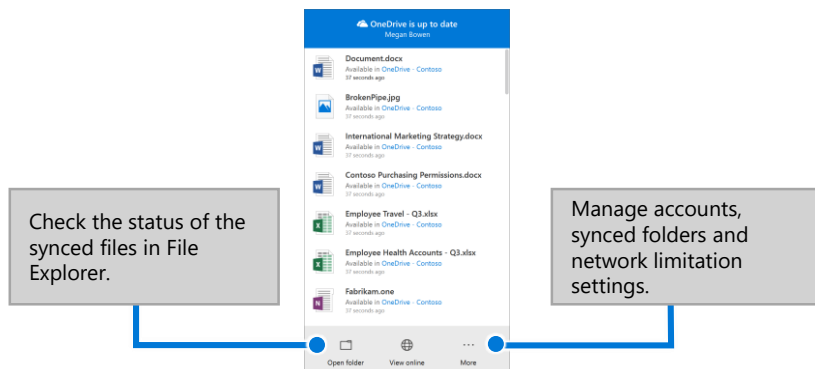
OneDrive is up to date
Megan Bowen

Document.docx
Available in OneDrive - Contoso
37 seconds ago

BrokenPipe.jpg
Available in OneDrive - Contoso
37 seconds ago

International Marketing Strategy.docx
Available in OneDrive - Contoso
37 seconds ago

Contoso Purchasing Permissions.docx
Available in OneDrive - Contoso
37 seconds ago

Employee Travel - Q3.xlsx
Available in OneDrive - Contoso
37 seconds ago

Employee Health Accounts - Q3.xlsx
Available in OneDrive - Contoso
37 seconds ago

Fabrikam.one
Available in OneDrive - Contoso
37 seconds ago

Open folder
View online
More

Check the status of the synced files in File Explorer.

Manage accounts, synced folders and network limitation settings.